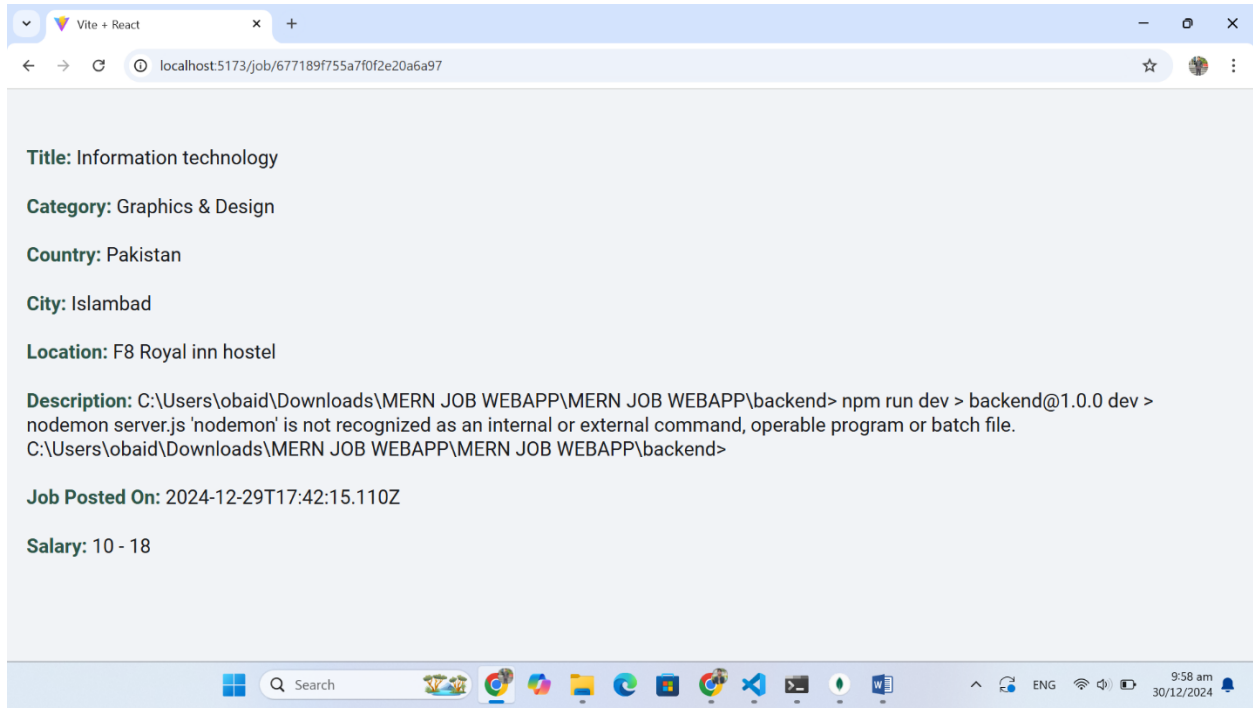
Vite + React

localhost:5173/job/677189f755a7f0f2e20a6a97

Title: Information technology

Category: Graphics & Design

Country: Pakistan

City: Islambad

Location: F8 Royal inn hostel

Description: C:\Users\obaid\Downloads\MERN JOB WEBAPP\MERN JOB WEBAPP\backend> npm run dev > backend@1.0.0 dev > nodemon server.js 'nodemon' is not recognized as an internal or external command, operable program or batch file. C:\Users\obaid\Downloads\MERN JOB WEBAPP\MERN JOB WEBAPP\backend>

Job Posted On: 2024-12-29T17:42:15.110Z

Salary: 10 - 18

Search

ENG

9:58 am
30/12/2024